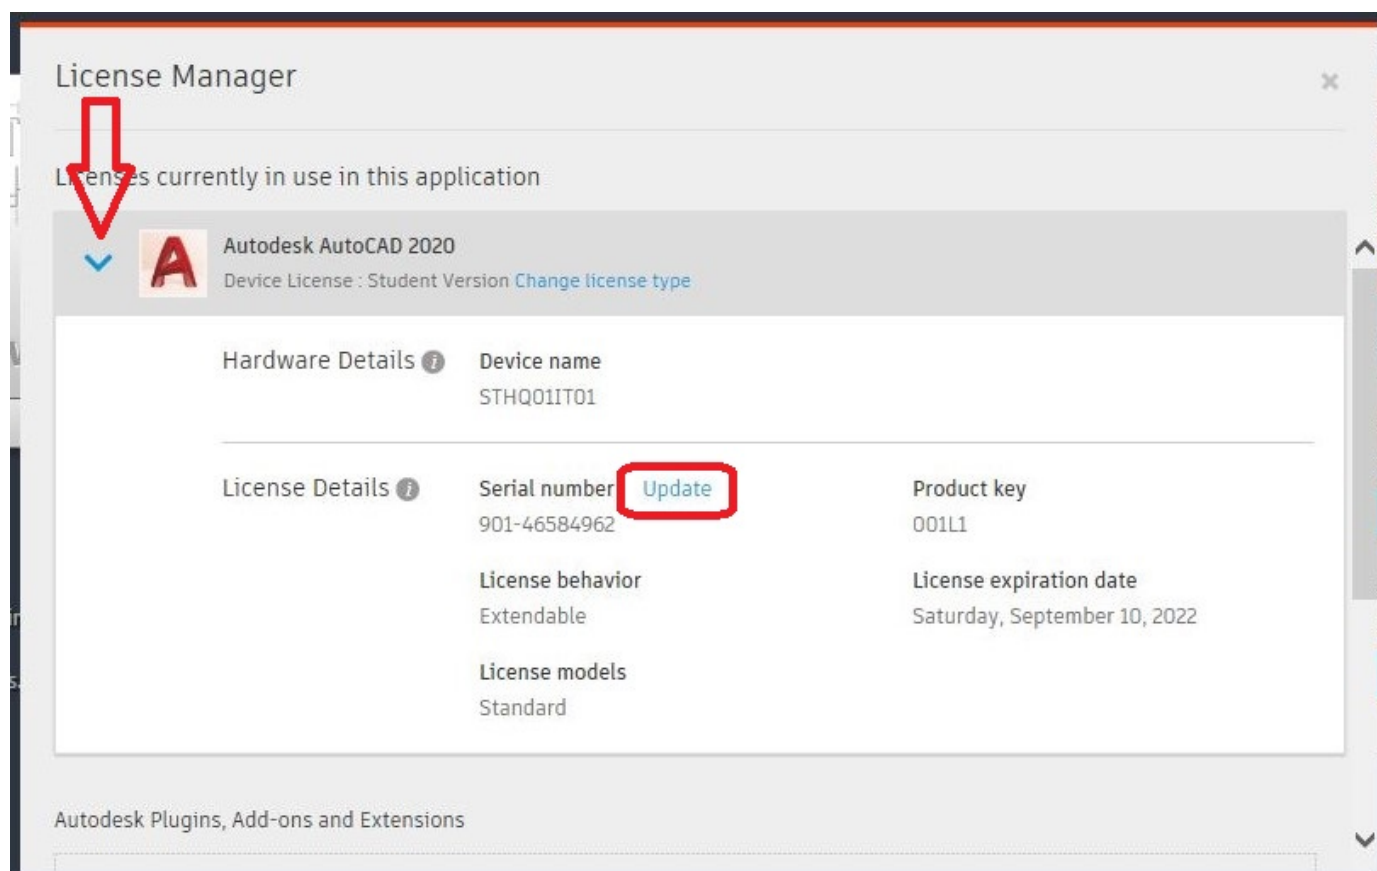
License Manager

×

Licenses currently in use in this application

Autodesk AutoCAD 2020

Device License : Student Version Change license type

Hardware Details

Device name

STHQ01IT01

License Details

Serial number Update

901-46584962

Product key

001L1

License behavior

Extendable

License expiration date

Saturday, September 10, 2022

License models

Standard

Autodesk Plugins, Add-ons and Extensions